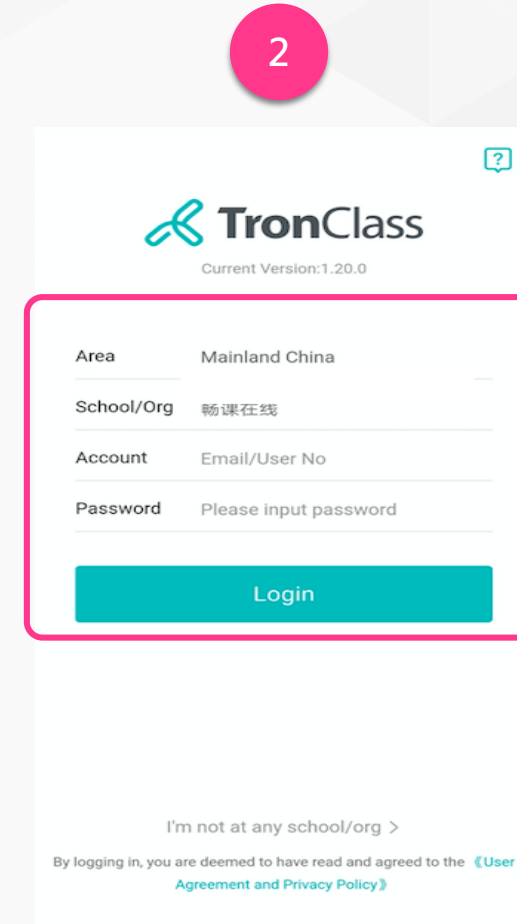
2

?

TronClass

Current Version:1.20.0

Area Mainland China

School/Org 畅课在线

Account Email/User No

Password Please input password

Login

I'm not at any school/org >

By logging in, you are deemed to have read and agreed to the 《User Agreement and Privacy Policy》